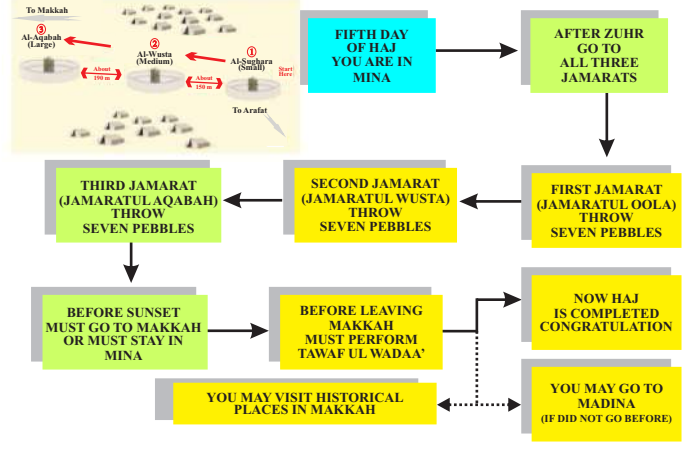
To Makkah

3 Al-Aqabah (Large)

2 Al-Wusta (Medium)

1 Al-Sughara (Small)

Start Here

About 100 m

About 150 m

To Arafat

FIFTH DAY OF HAJ YOU ARE IN MINA

AFTER ZUHR GO TO ALL THREE JAMARATS

FIRST JAMARAT (JAMARATUL OOLA) THROW SEVEN PEBBLES

SECOND JAMARAT (JAMARATUL WUSTA) THROW SEVEN PEBBLES

THIRD JAMARAT (JAMARATUL AQABAH) THROW SEVEN PEBBLES

BEFORE SUNSET MUST GO TO MAKKAH OR MUST STAY IN MINA

BEFORE LEAVING MAKKAH MUST PERFORM TAWAF UL WADAA'

NOW HAJ IS COMPLETED CONGRATULATION

YOU MAY VISIT HISTORICAL PLACES IN MAKKAH

YOU MAY GO TO MADINA (IF DID NOT GO BEFORE)